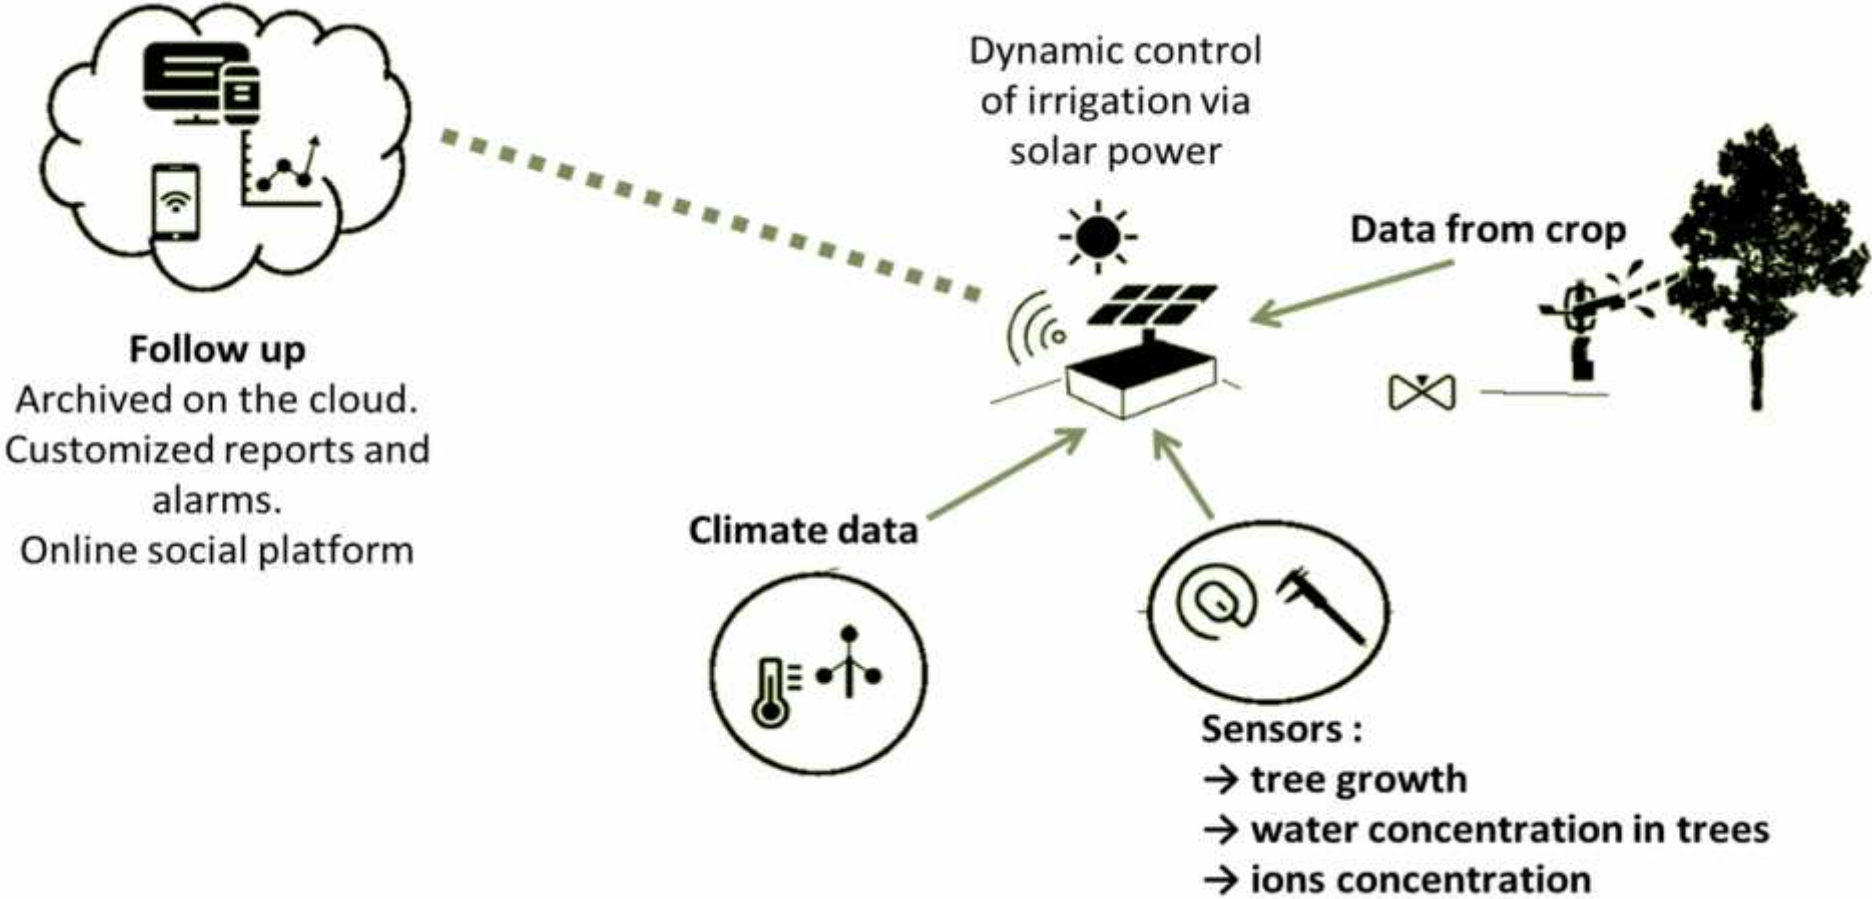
Dynamic control of irrigation via solar power

Data from crop

Follow up
Archived on the cloud.
Customized reports and alarms.
Online social platform

Climate data

Sensors :
→ tree growth
→ water concentration in trees
→ ions concentration